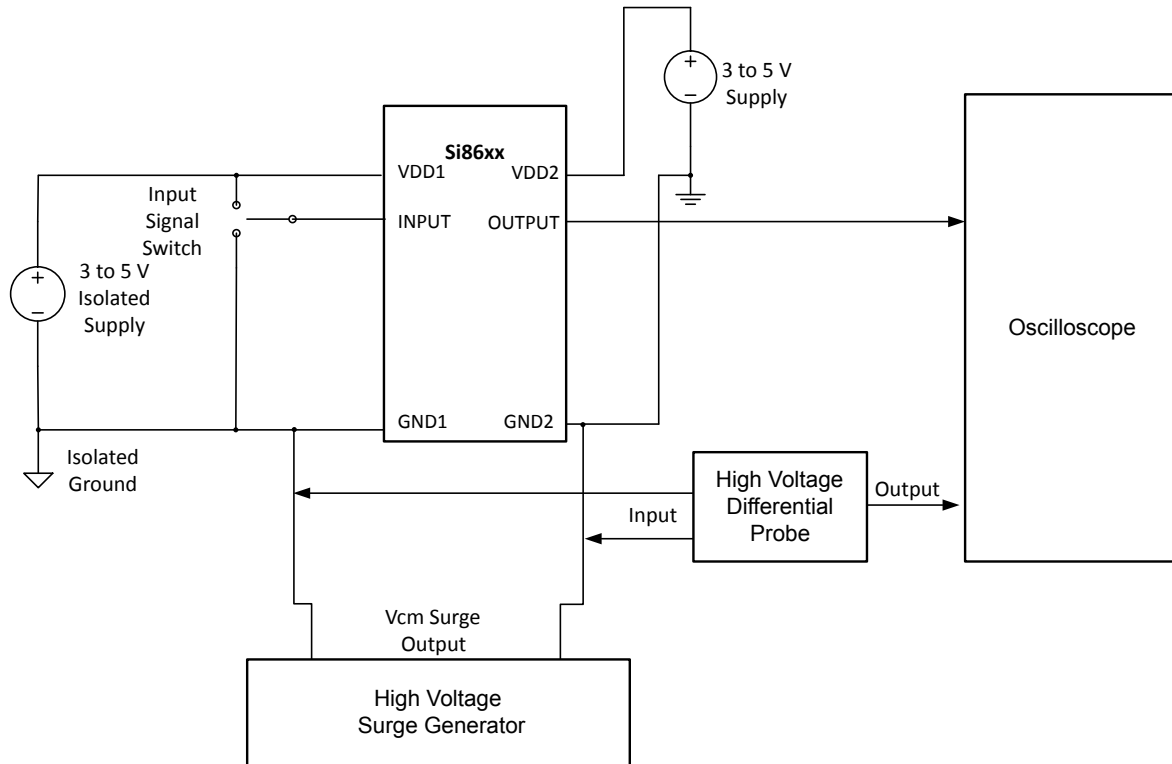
3 to 5 V
Supply

Si86xx
VDD1
VDD2
INPUT
OUTPUT
GND1
GND2

Input
Signal
Switch

3 to 5 V
Isolated
Supply

Oscilloscope

Isolated
Ground

High Voltage
Differential
Probe

Output

Input

Vcm Surge
Output

High Voltage
Surge Generator